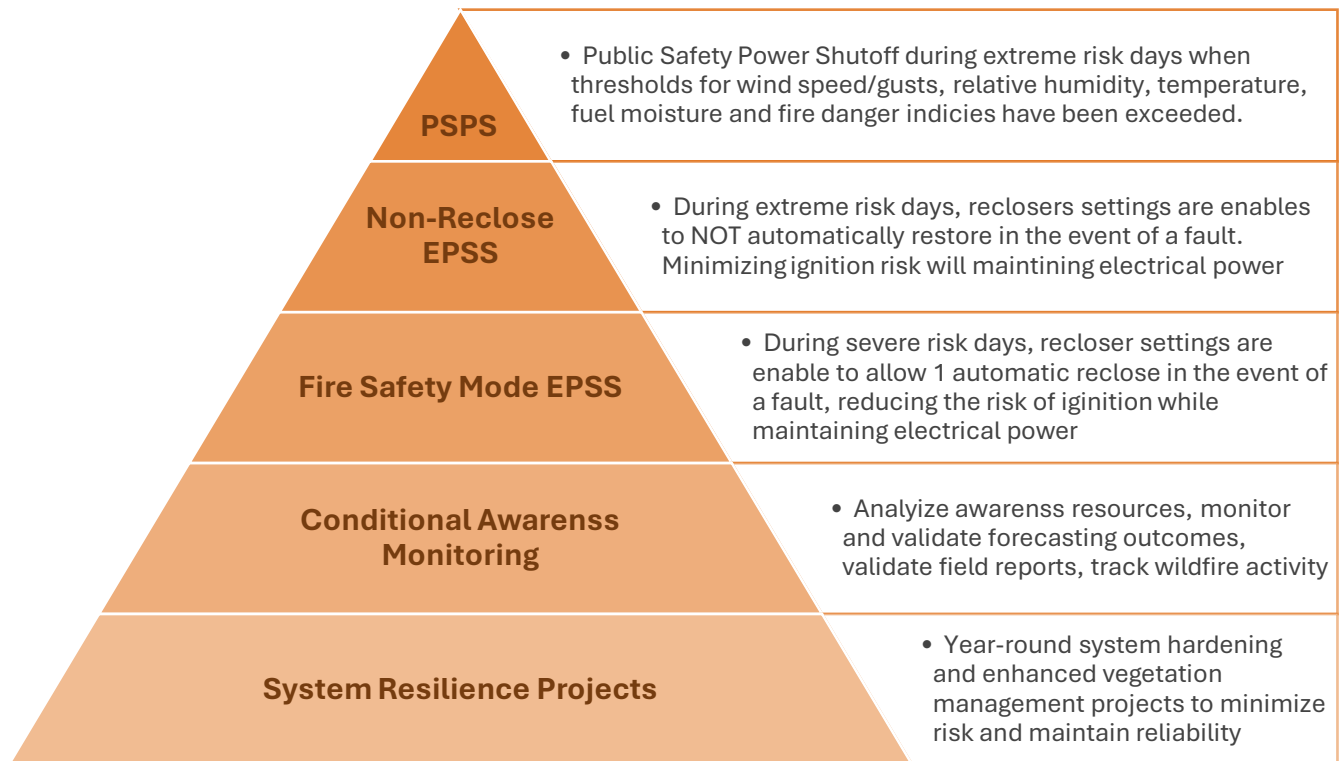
PSPS

• Public Safety Power Shutoff during extreme risk days when thresholds for wind speed/gusts, relative humidity, temperature, fuel moisture and fire danger indicies have been exceeded.

Non-Reclose EPSS

• During extreme risk days, reclosers settings are enables to NOT automatically restore in the event of a fault. Minimizing ignition risk will maintining electrical power

Fire Safety Mode EPSS

• During severe risk days, recloser settings are enable to allow 1 automatic reclose in the event of a fault, reducing the risk of iginition while maintaining electrical power

Conditional Awarenss Monitoring

• Analyize awarenss resources, monitor and validate forecasting outcomes, validate field reports, track wildfire activity

System Resilience Projects

• Year-round system hardening and enhanced vegetation management projects to minimize risk and maintain reliability